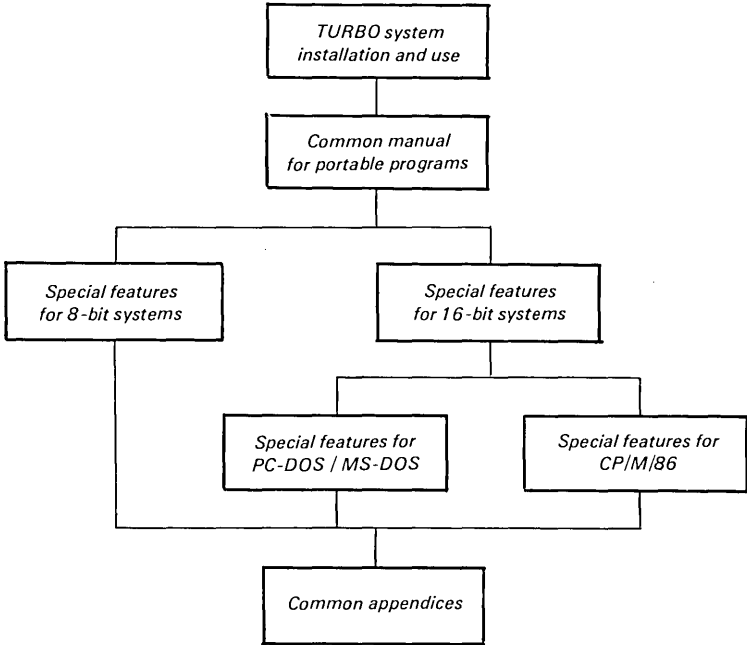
TURBO system installation and use

Common manual for portable programs

Special features for 8-bit systems

Special features for 16-bit systems

Special features for PC-DOS / MS-DOS

Special features for CP/M/86

Common appendices